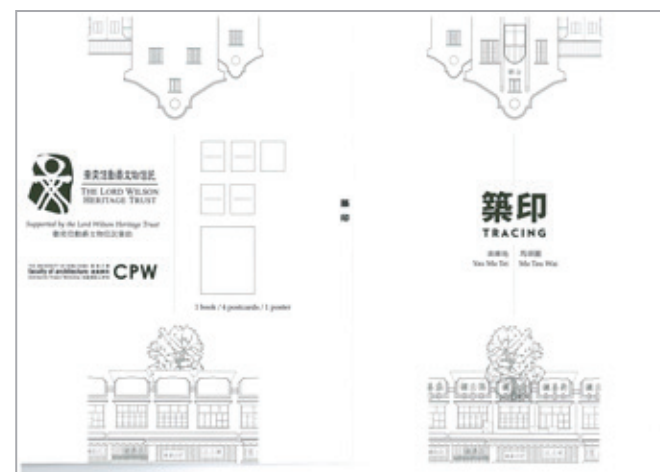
衞奕信勳爵文物信託
THE LORD WILSON HERITAGE TRUST

Supported by the Lord Wilson Heritage Trust
衞奕信勳爵文物信託資助

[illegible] faculty of architecture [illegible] CPW

1 book / 4 postcards / 1 poster

築印

築印
TRACING

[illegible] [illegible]
Yau Ma Tei Ma Tau Wai